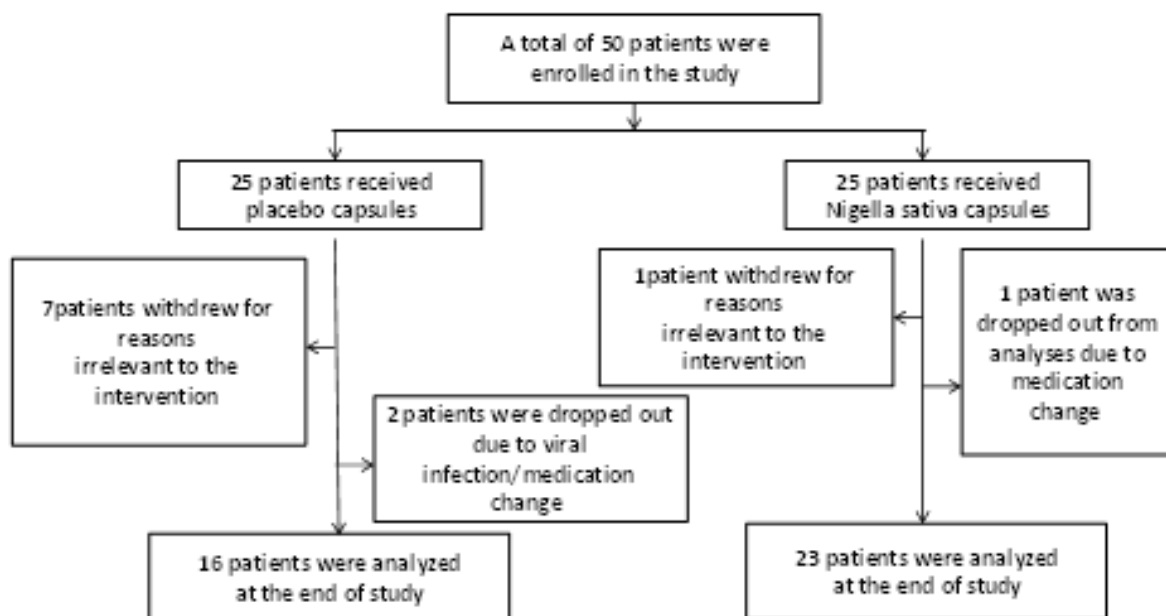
A total of 50 patients were enrolled in the study

25 patients received placebo capsules

25 patients received Nigella sativa capsules

7patients withdrew for reasons irrelevant to the intervention

2 patients were dropped out due to viral infection/medication change

1patient withdrew for reasons irrelevant to the intervention

1 patient was dropped out from analyses due to medication change

16 patients were analyzed at the end of study

23 patients were analyzed at the end of study